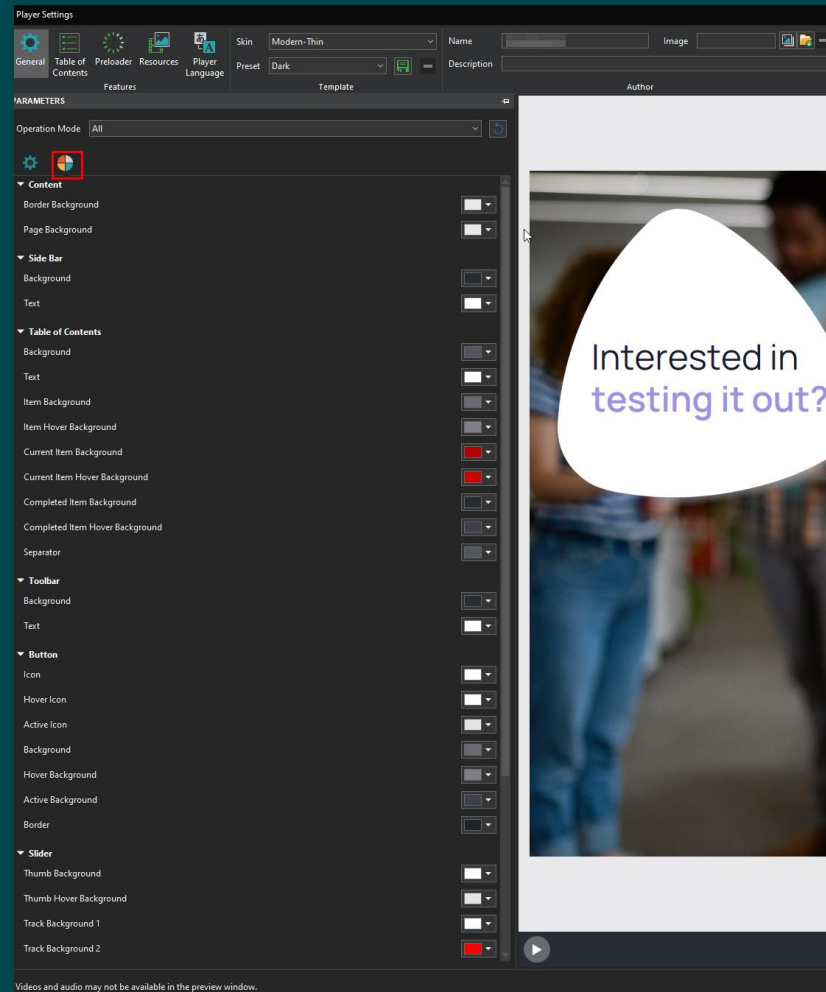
Player Settings

General Table of Contents Preloader Resources Player Language
Features

Skin Modern-Thin
Preset Dark
Template

Name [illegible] Image
Description
Author

PARAMETERS

Operation Mode All

▼ Content
Border Background
Page Background

▼ Side Bar
Background
Text

▼ Table of Contents
Background
Text
Item Background
Item Hover Background
Current Item Background
Current Item Hover Background
Completed Item Background
Completed Item Hover Background
Separator

▼ Toolbar
Background
Text

▼ Button
Icon
Hover Icon
Active Icon
Background
Hover Background
Active Background
Border

▼ Slider
Thumb Background
Thumb Hover Background
Track Background 1
Track Background 2

Interested in testing it out?

Videos and audio may not be available in the preview window.